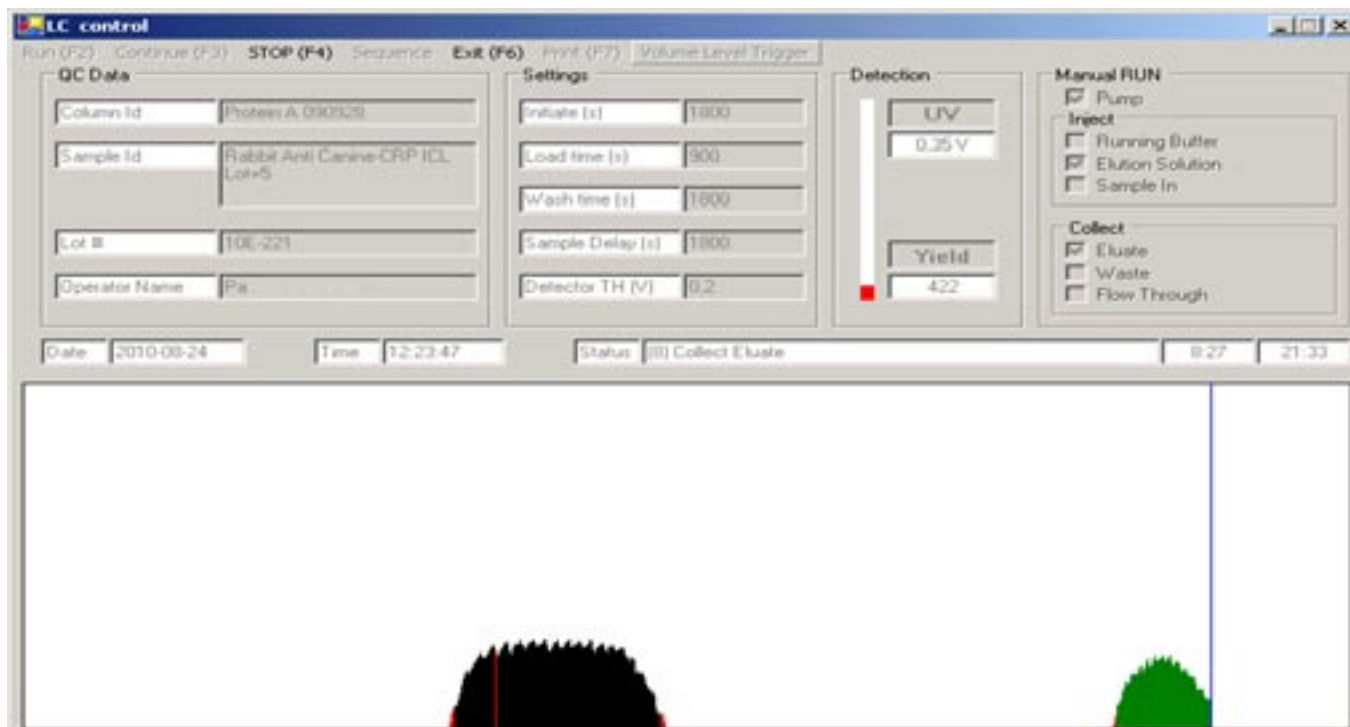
LC control

Run (F2) Continue (F3) STOP (F4) Sequence Exit (F6) Print (F7) Volume Level Trigger

QC Data

Column Id Protein A 090928

Sample Id Rabbit Anti Canine CRP ICL Lot+5

Lot # 10E-221

Operator Name Pa

Settings

Initiate (s) 1800

Load time (s) 900

Wash time (s) 1800

Sample Delay (s) 1800

Detector TH (V) 0.2

Detection

UV

0.35 V

Yield

422

Manual RUN

Pump

Inject

Running Buffer

Elution Solution

Sample In

Collect

Eluate

Waste

Flow Through

Date 2010-08-24

Time 12:23:47

Status (8) Collect Eluate

8:27

21:33